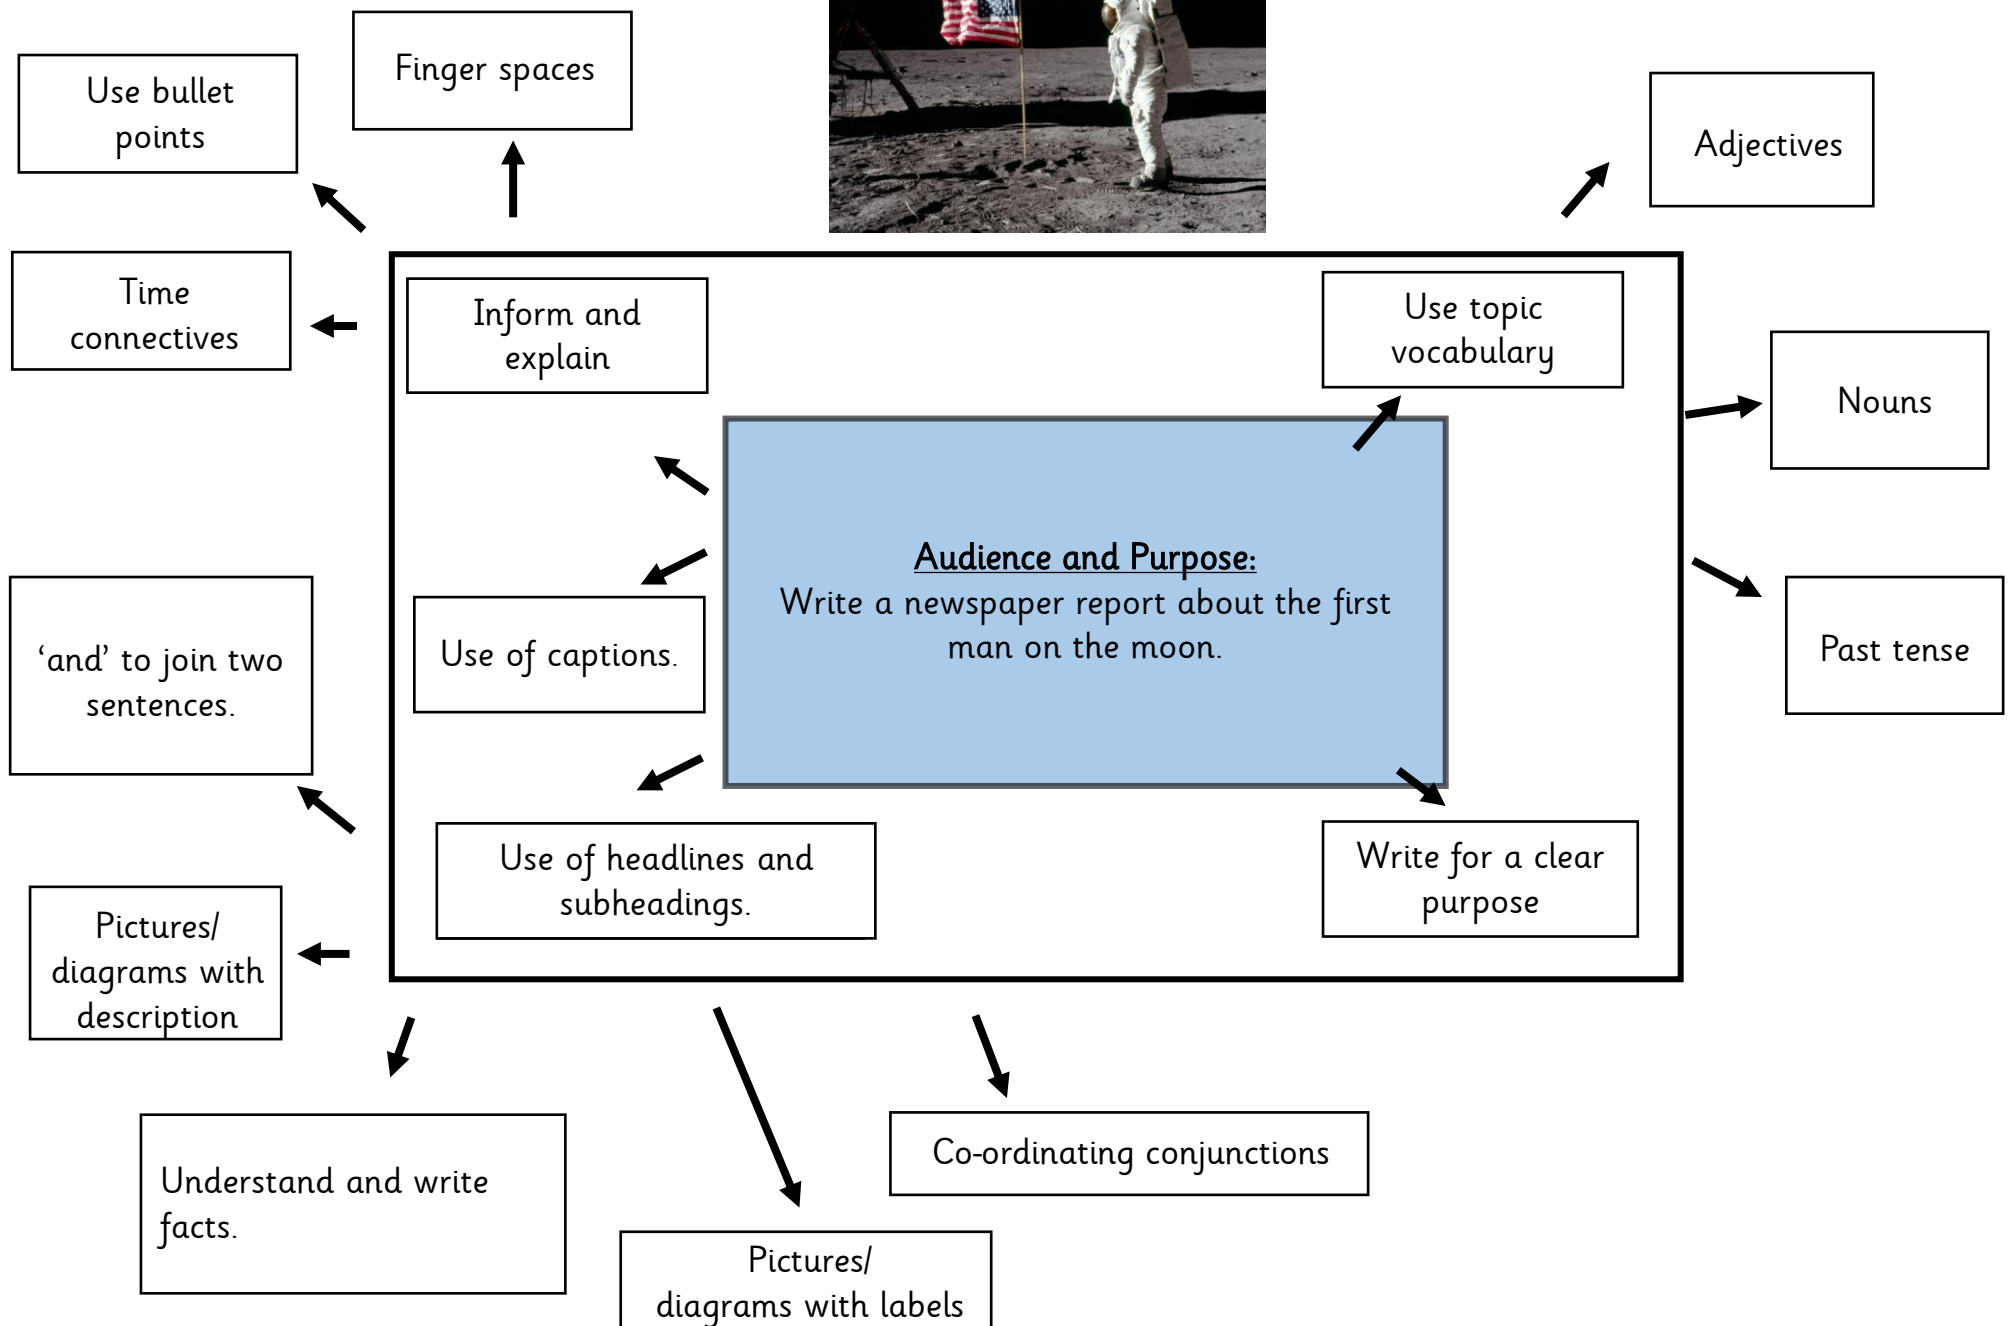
Use bullet points

Finger spaces

Adjectives

Time connectives

Inform and explain

Use topic vocabulary

Nouns

Audience and Purpose:
Write a newspaper report about the first man on the moon.

Use of captions.

'and' to join two sentences.

Past tense

Use of headlines and subheadings.

Write for a clear purpose

Pictures/ diagrams with description

Co-ordinating conjunctions

Understand and write facts.

Pictures/ diagrams with labels